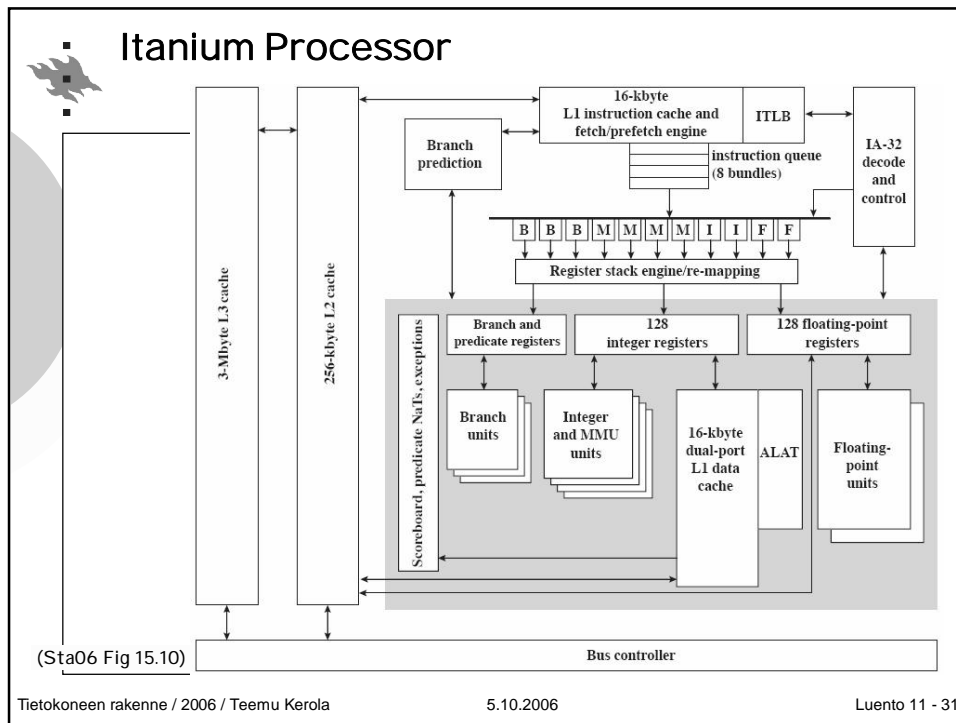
Itanium Processor

3-Mbyte L3 cache

256-kbyte L2 cache

16-kbyte L1 instruction cache and fetch/prefetch engine

ITLB

Branch prediction

instruction queue (8 bundles)

IA-32 decode and control

B B B M M M M I I F F

Register stack engine/re-mapping

Scoreboard, predicate NaTs, exceptions

Branch and predicate registers

128 integer registers

128 floating-point registers

Branch units

Integer and MMU units

16-kbyte dual-port L1 data cache

ALAT

Floating-point units

(Sta06 Fig 15.10)

Bus controller

Tietokoneen rakenne / 2006 / Teemu Kerola

5.10.2006

Luento 11 - 31